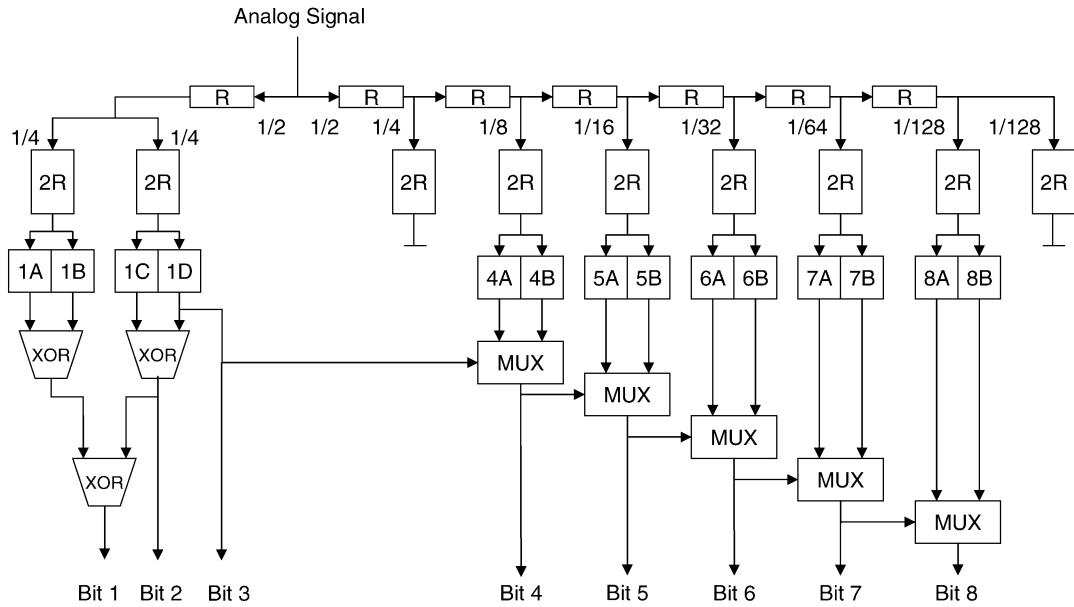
Analog Signal

R R R R R R R

1/4 1/4 1/2 1/2 1/4 1/8 1/16 1/32 1/64 1/128 1/128

2R 2R 2R 2R 2R 2R 2R 2R 2R 2R

1A 1B 1C 1D 4A 4B 5A 5B 6A 6B 7A 7B 8A 8B

XOR XOR

XOR

MUX MUX MUX MUX MUX

Bit 1 Bit 2 Bit 3 Bit 4 Bit 5 Bit 6 Bit 7 Bit 8